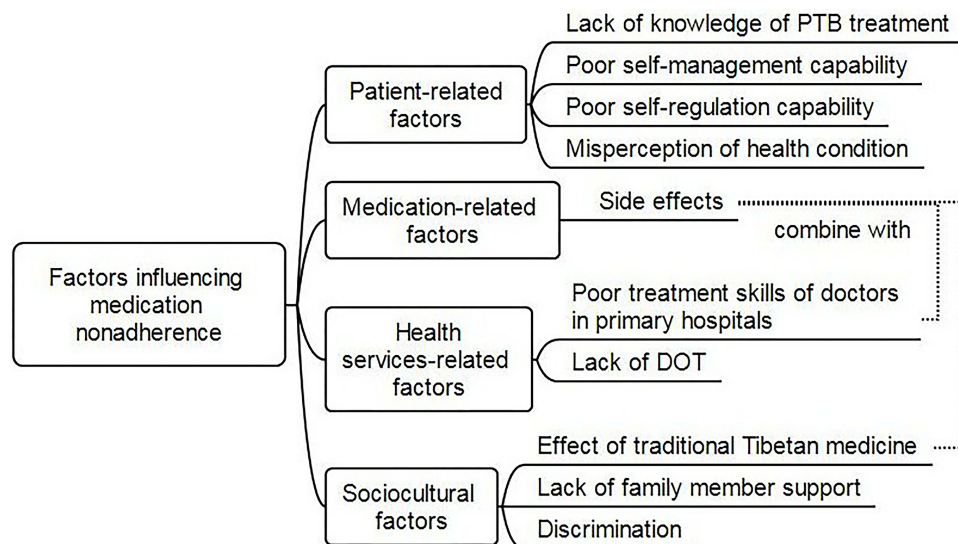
Factors influencing medication nonadherence

Patient-related factors
Lack of knowledge of PTB treatment
Poor self-management capability
Poor self-regulation capability
Misperception of health condition

Medication-related factors
Side effects
combine with

Health services-related factors
Poor treatment skills of doctors in primary hospitals
Lack of DOT

Sociocultural factors
Effect of traditional Tibetan medicine
Lack of family member support
Discrimination